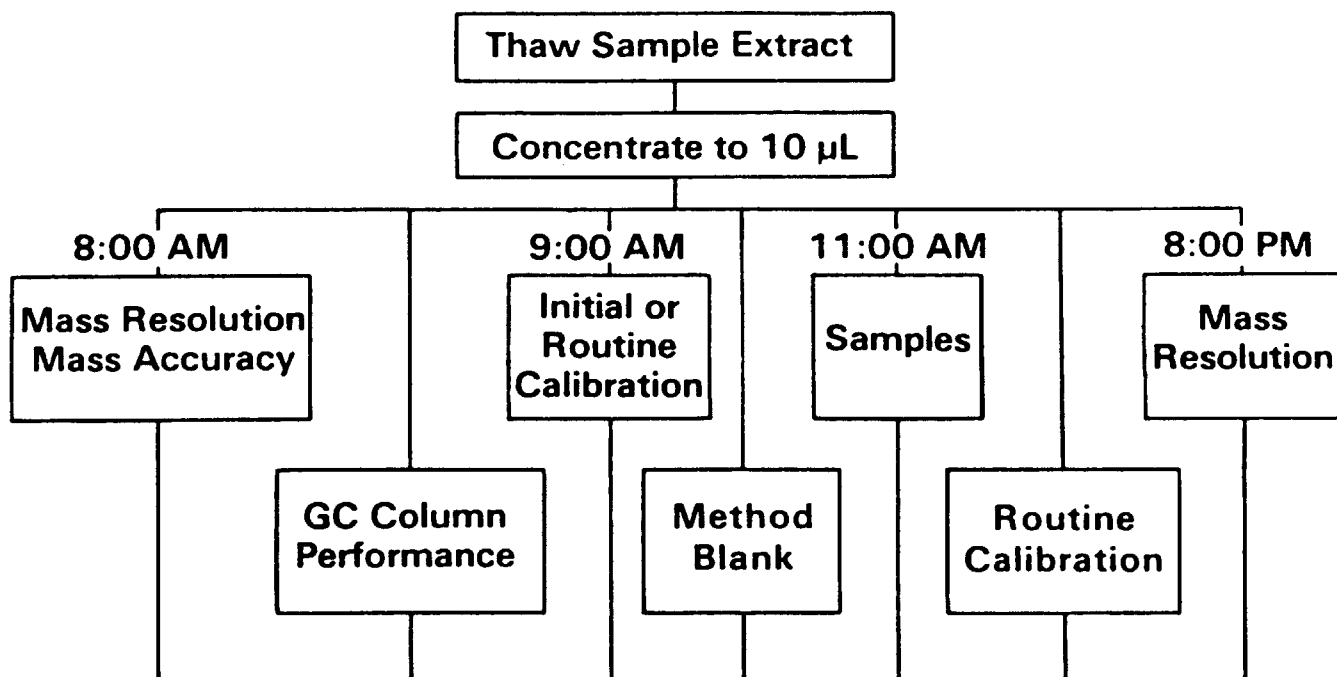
Thaw Sample Extract

Concentrate to 10 µL

8:00 AM

Mass Resolution
Mass Accuracy

GC Column
Performance

9:00 AM

Initial or
Routine
Calibration

Method
Blank

11:00 AM

Samples

Routine
Calibration

8:00 PM

Mass
Resolution